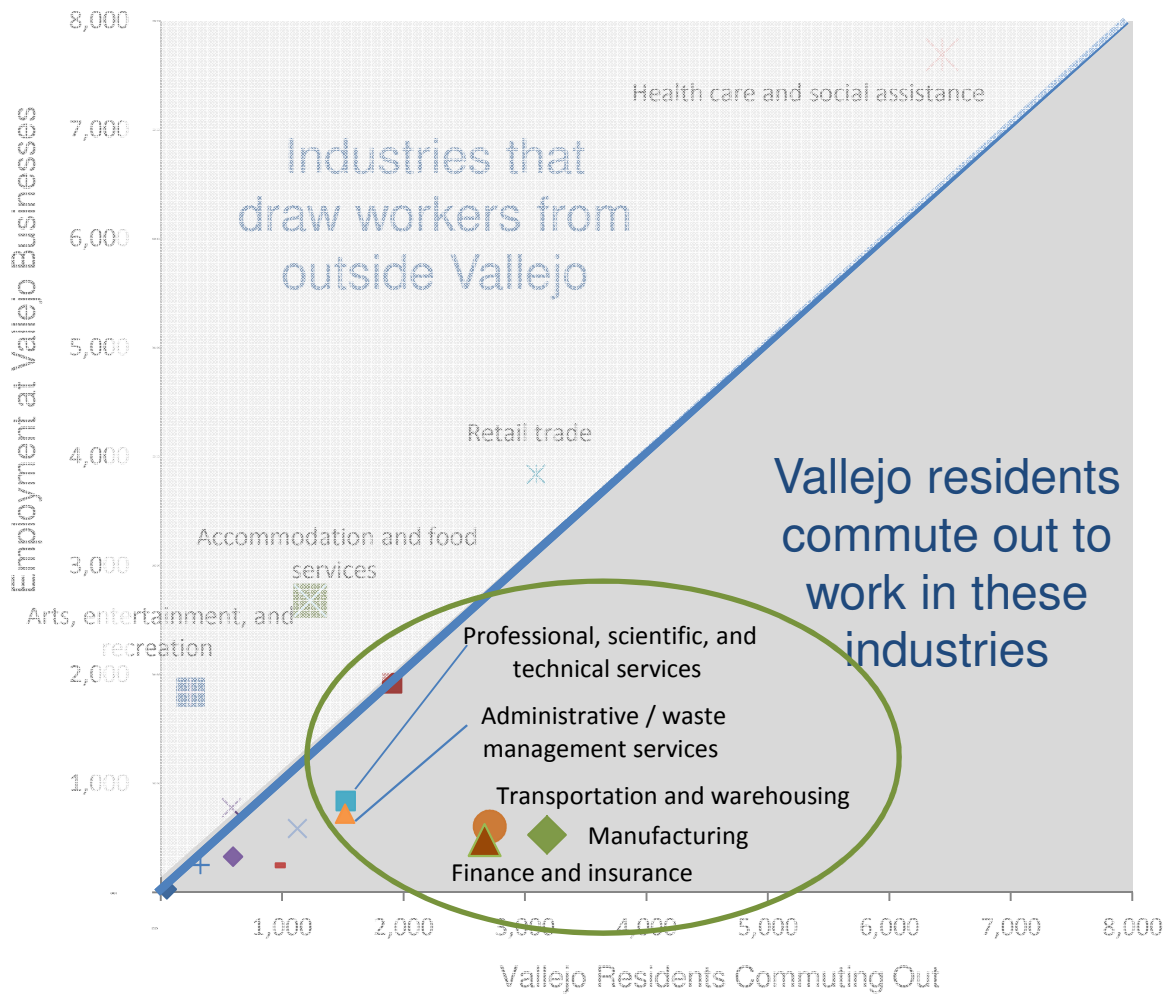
8,000
7,000
6,000
5,000
4,000
3,000
2,000
1,000
-

Employment at Vallejo Businesses

Health care and social assistance

Industries that draw workers from outside Vallejo

Retail trade

Vallejo residents commute out to work in these industries

Accommodation and food services

Arts, entertainment, and recreation

Professional, scientific, and technical services

Administrative / waste management services

Transportation and warehousing

Manufacturing

Finance and insurance

-
1,000
2,000
3,000
4,000
5,000
6,000
7,000
8,000

Vallejo Residents Commuting Out